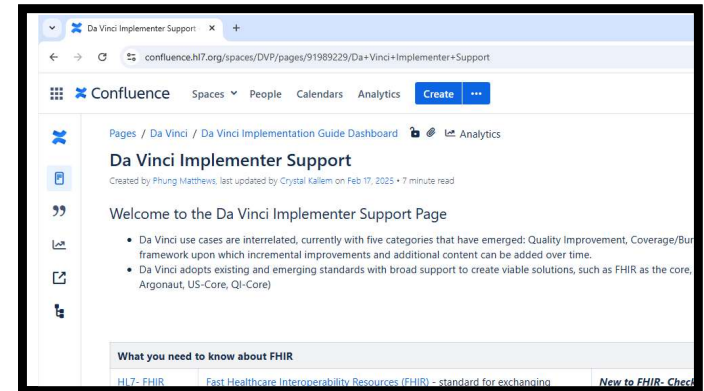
Da Vinci Implementer Support ×  +

confluence.hl7.org/spaces/DVP/pages/91989229/Da+Vinci+Implementer+Support

Confluence  Spaces  People  Calendars  Analytics  Create  ···

Pages / Da Vinci / Da Vinci Implementation Guide Dashboard  Analytics

Da Vinci Implementer Support

Created by Phung Matthews, last updated by Crystal Kallem on Feb 17, 2025 • 7 minute read

Welcome to the Da Vinci Implementer Support Page

• Da Vinci use cases are interrelated, currently with five categories that have emerged: Quality Improvement, Coverage/Bur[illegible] framework upon which incremental improvements and additional content can be added over time.
• Da Vinci adopts existing and emerging standards with broad support to create viable solutions, such as FHIR as the core, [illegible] Argonaut, US-Core, QI-Core)

| What you need to know about FHIR | | |
|---|---|---|
| HL7- FHIR | Fast Healthcare Interoperability Resources (FHIR) - standard for exchanging | New to FHIR- Check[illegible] |